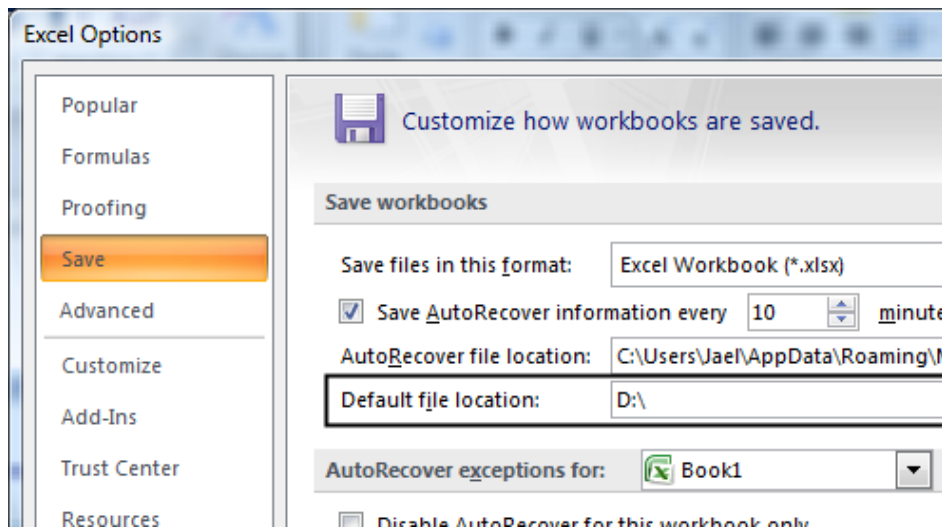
Excel Options

Popular
Formulas
Proofing
Save
Advanced
Customize
Add-Ins
Trust Center
Resources

Customize how workbooks are saved.

Save workbooks

Save files in this format: Excel Workbook (*.xlsx)

Save AutoRecover information every 10 minute

AutoRecover file location: C:\Users\Jael\AppData\Roaming\M

Default file location: D:\

AutoRecover exceptions for: Book1

Disable AutoRecover for this workbook only